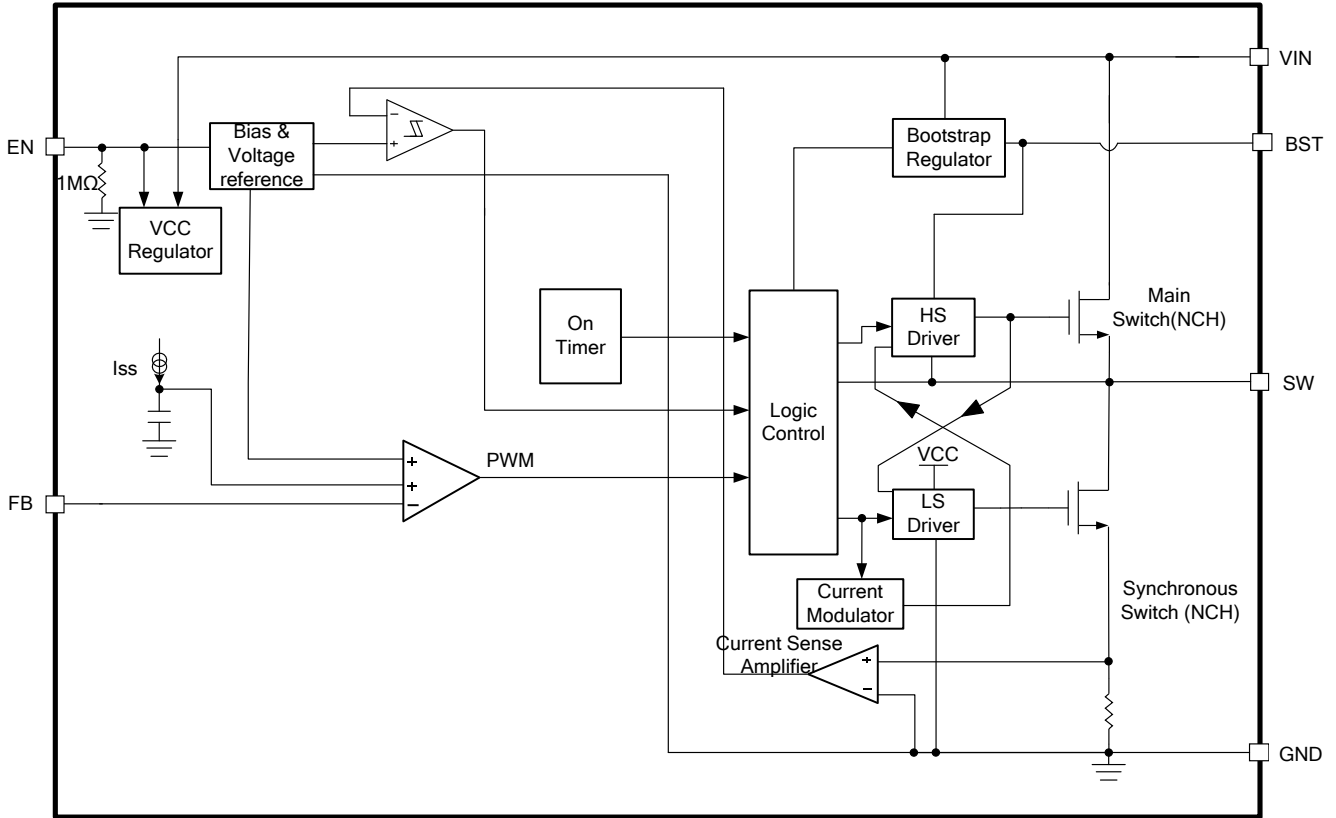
VIN
EN
BST
1MΩ
Bias & Voltage reference
VCC Regulator
Bootstrap Regulator
On Timer
Logic Control
HS Driver
Main Switch(NCH)
SW
Iss
PWM
+
+
−
FB
VCC
LS Driver
Current Modulator
Synchronous Switch (NCH)
Current Sense Amplifier
+
−
GND